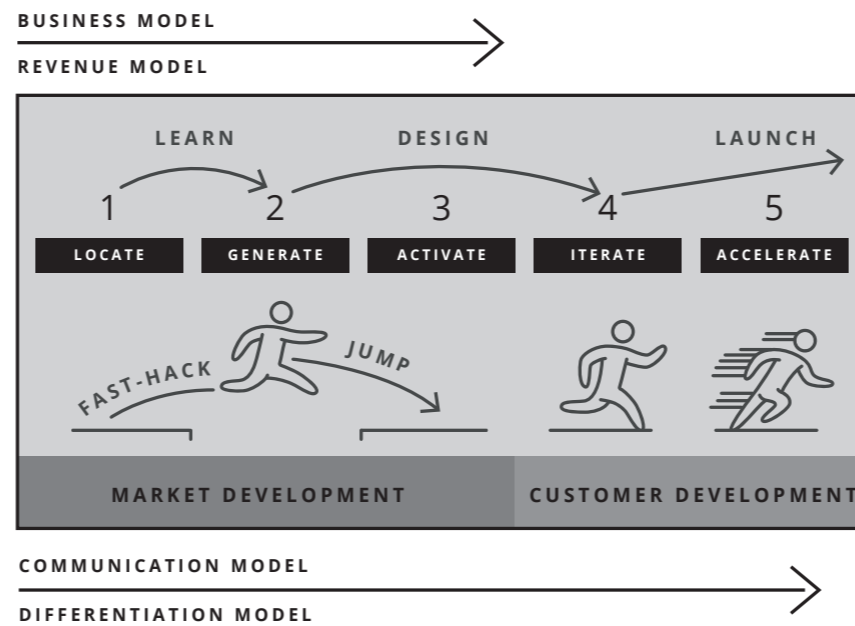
BUSINESS MODEL

REVENUE MODEL

LEARN

DESIGN

LAUNCH

1

2

3

4

5

LOCATE

GENERATE

ACTIVATE

ITERATE

ACCELERATE

FAST-HACK

JUMP

MARKET DEVELOPMENT

CUSTOMER DEVELOPMENT

COMMUNICATION MODEL

DIFFERENTIATION MODEL